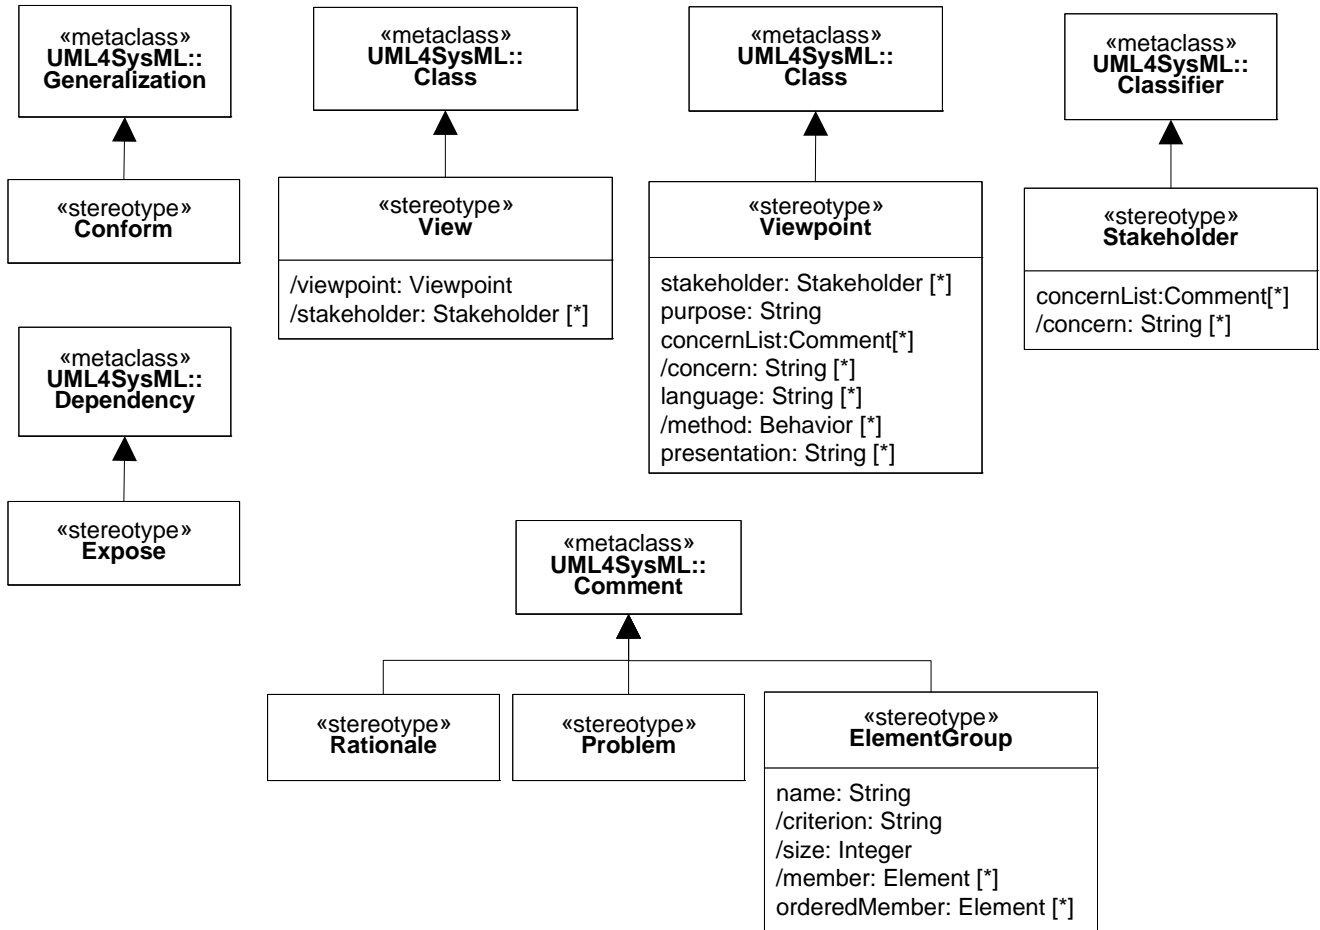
«metaclass»
UML4SysML::
Generalization

«stereotype»
Conform

«metaclass»
UML4SysML::
Class

«stereotype»
View

/viewpoint: Viewpoint
/stakeholder: Stakeholder [*]

«metaclass»
UML4SysML::
Class

«stereotype»
Viewpoint

stakeholder: Stakeholder [*]
purpose: String
concernList:Comment[*]
/concern: String [*]
language: String [*]
/method: Behavior [*]
presentation: String [*]

«metaclass»
UML4SysML::
Classifier

«stereotype»
Stakeholder

concernList:Comment[*]
/concern: String [*]

«metaclass»
UML4SysML::
Dependency

«stereotype»
Expose

«metaclass»
UML4SysML::
Comment

«stereotype»
Rationale

«stereotype»
Problem

«stereotype»
ElementGroup

name: String
/criterion: String
/size: Integer
/member: Element [*]
orderedMember: Element [*]